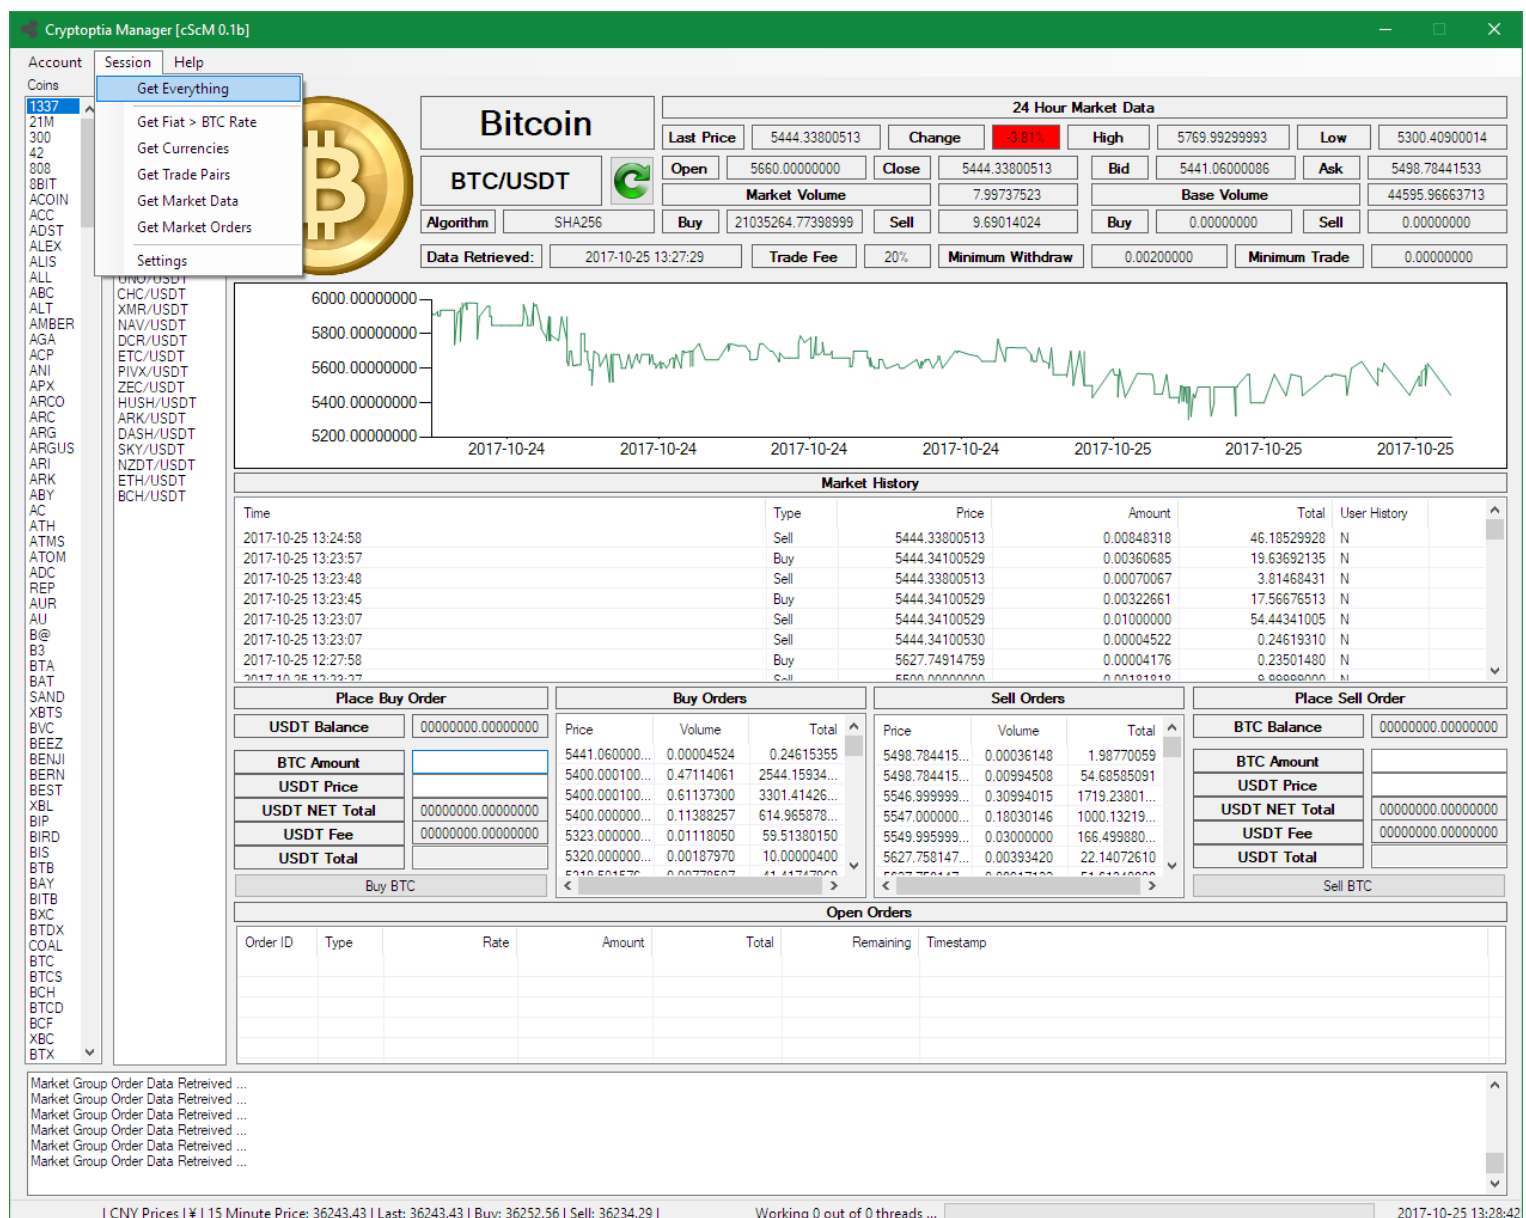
Cryptoptia Manager [cScM 0.1b]

Account Session Help

Coins

Get Everything
Get Fiat > BTC Rate
Get Currencies
Get Trade Pairs
Get Market Data
Get Market Orders
Settings

1337
21M
300
42
808
8BIT
ACOIN
ACC
ADST
ALEX
ALIS
ALL
ABC
ALT
AMBER
AGA
ACP
ANI
APX
ARCO
ARC
ARG
ARGUS
ARI
ARK
ABY
AC
ATH
ATMS
ATOM
ADC
REP
AUR
AU
B@
B3
BTA
BAT
SAND
XBTS
BVC
BEEZ
BENJI
BERN
BEST
XBL
BIP
BIRD
BIS
BTB
BAY
BITB
BXC
BTDX
COAL
BTC
BTCS
BCH
BTCD
BCF
XBC
BTX

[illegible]
CHC/USDT
XMR/USDT
NAV/USDT
DCR/USDT
ETC/USDT
PIVX/USDT
ZEC/USDT
HUSH/USDT
ARK/USDT
DASH/USDT
SKY/USDT
NZDT/USDT
ETH/USDT
BCH/USDT

Bitcoin

BTC/USDT

24 Hour Market Data

| Last Price | 5444.33800513 | Change | -3.81% | High | 5769.99299993 | Low | 5300.40900014 |
|---|---|---|---|---|---|---|---|
| Open | 5660.00000000 | Close | 5444.33800513 | Bid | 5441.06000086 | Ask | 5498.78441533 |
| Market Volume | 7.99737523 | Base Volume | 44595.96663713 |
| Buy | 21035264.77398999 | Sell | 9.69014024 | Buy | 0.00000000 | Sell | 0.00000000 |

Algorithm SHA256
Data Retrieved: 2017-10-25 13:27:29 Trade Fee 20% Minimum Withdraw 0.00200000 Minimum Trade 0.00000000

6000.00000000
5800.00000000
5600.00000000
5400.00000000
5200.00000000
2017-10-24 2017-10-24 2017-10-24 2017-10-24 2017-10-25 2017-10-25 2017-10-25

Market History

| Time | Type | Price | Amount | Total | User History |
|---|---|---|---|---|---|
| 2017-10-25 13:24:58 | Sell | 5444.33800513 | 0.00848318 | 46.18529928 | N |
| 2017-10-25 13:23:57 | Buy | 5444.34100529 | 0.00360685 | 19.63692135 | N |
| 2017-10-25 13:23:48 | Sell | 5444.33800513 | 0.00070067 | 3.81468431 | N |
| 2017-10-25 13:23:45 | Buy | 5444.34100529 | 0.00322661 | 17.56676513 | N |
| 2017-10-25 13:23:07 | Sell | 5444.34100529 | 0.01000000 | 54.44341005 | N |
| 2017-10-25 13:23:07 | Sell | 5444.34100530 | 0.00004522 | 0.24619310 | N |
| 2017-10-25 12:27:58 | Buy | 5627.74914759 | 0.00004176 | 0.23501480 | N |
| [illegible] | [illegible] | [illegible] | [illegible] | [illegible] | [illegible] |

Place Buy Order
| USDT Balance | 00000000.00000000 |
|---|---|
| BTC Amount | |
| USDT Price | |
| USDT NET Total | 00000000.00000000 |
| USDT Fee | 00000000.00000000 |
| USDT Total | |

Buy BTC

Buy Orders
| Price | Volume | Total |
|---|---|---|
| 5441.060000... | 0.00004524 | 0.24615355 |
| 5400.000100... | 0.47114061 | 2544.15934... |
| 5400.000100... | 0.61137300 | 3301.41426... |
| 5400.000000... | 0.11388257 | 614.965878... |
| 5323.000000... | 0.01118050 | 59.51380150 |
| 5320.000000... | 0.00187970 | 10.00000400 |
| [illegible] | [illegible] | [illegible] |

Sell Orders
| Price | Volume | Total |
|---|---|---|
| 5498.784415... | 0.00036148 | 1.98770059 |
| 5498.784415... | 0.00994508 | 54.68585091 |
| 5546.999999... | 0.30994015 | 1719.23801... |
| 5547.000000... | 0.18030146 | 1000.13219... |
| 5549.995999... | 0.03000000 | 166.499880... |
| 5627.758147... | 0.00393420 | 22.14072610 |
| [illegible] | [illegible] | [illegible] |

Place Sell Order
| BTC Balance | 00000000.00000000 |
|---|---|
| BTC Amount | |
| USDT Price | |
| USDT NET Total | 00000000.00000000 |
| USDT Fee | 00000000.00000000 |
| USDT Total | |

Sell BTC

Open Orders
| Order ID | Type | Rate | Amount | Total | Remaining | Timestamp |
|---|---|---|---|---|---|---|

Market Group Order Data Retreived ...
Market Group Order Data Retreived ...
Market Group Order Data Retreived ...
Market Group Order Data Retreived ...
Market Group Order Data Retreived ...
Market Group Order Data Retreived ...

| CNY Prices | ¥ | 15 Minute Price: 36243.43 | Last: 36243.43 | Buy: 36252.56 | Sell: 36234.29 | Working 0 out of 0 threads ... 2017-10-25 13:28:42